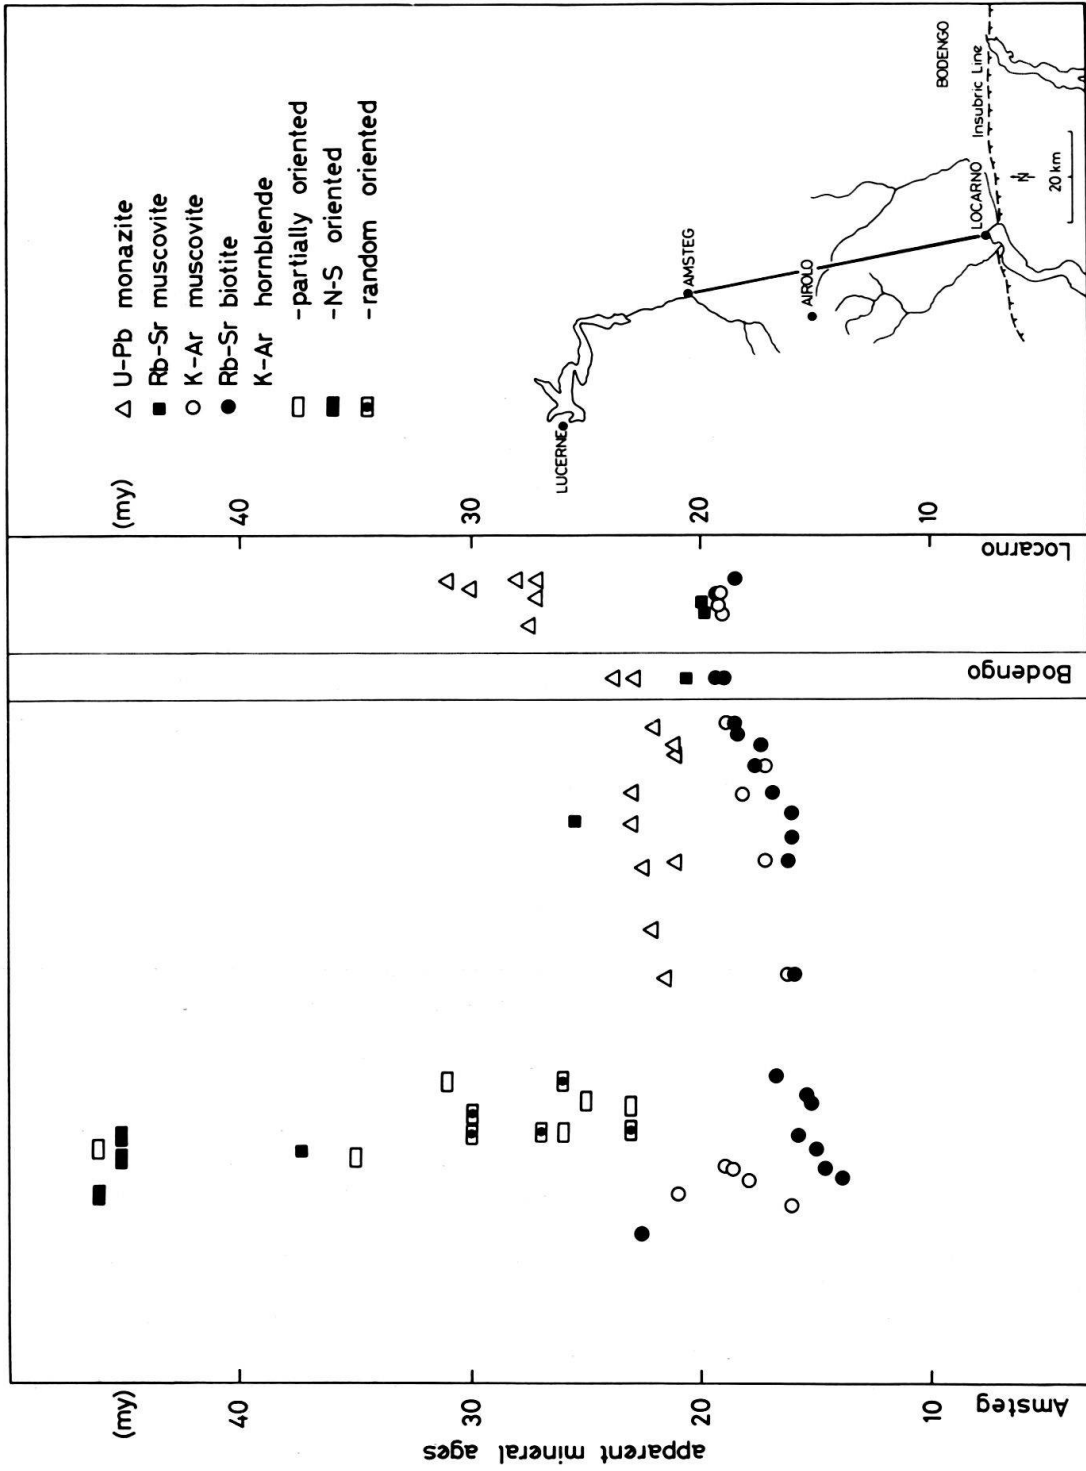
△ U-Pb monazite
■ Rb-Sr muscovite
○ K-Ar muscovite
● Rb-Sr biotite
K-Ar hornblende
-partially oriented
-N-S oriented
-random oriented

(my)
40
30
20
10

LUCERNE
AMSTEG
AIROLO
LOCARNO
BODENGO
Insubric Line
N
20 km

apparent mineral ages
(my)
40
30
20
10

Amsteg
Bodengo
Locarno